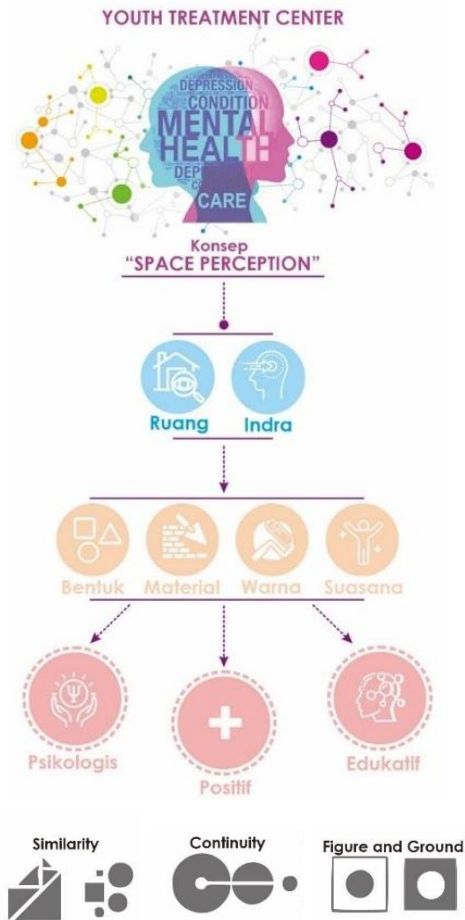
YOUTH TREATMENT CENTER

DEPRESSION
CONDITION
MENTAL
HEALTH
DEPR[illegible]
CARE

Konsep
"SPACE PERCEPTION"

Ruang
Indra

Bentuk
Material
Warna
Suasana

Psikologis
Positif
Edukatif

Similarity
Continuity
Figure and Ground